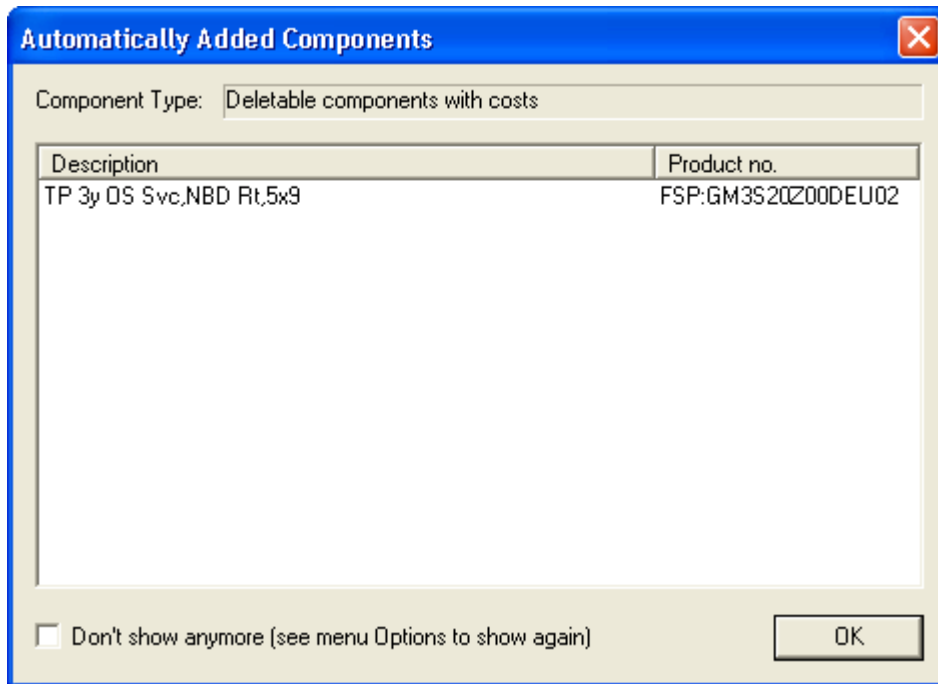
Automatically Added Components

Component Type: Deletable components with costs

| Description | Product no. |
|---|---|
| TP 3y OS Svc,NBD Rt,5x9 | FSP:GM3S20Z00DEU02 |

Don't show anymore (see menu Options to show again)

OK